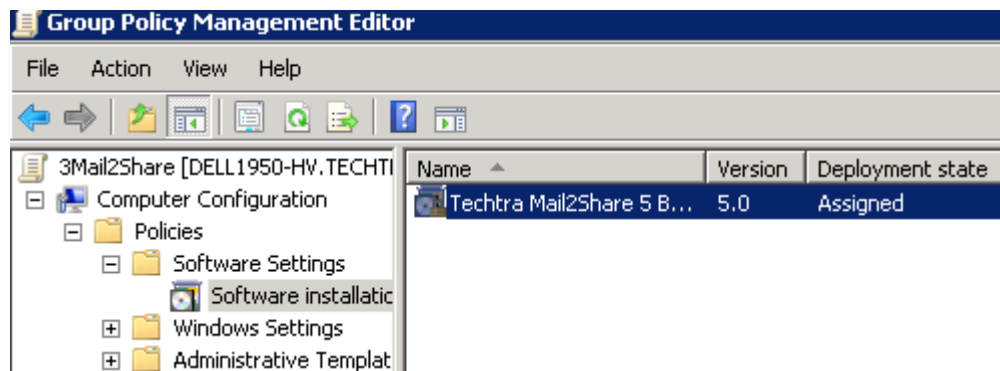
Group Policy Management Editor

File Action View Help

3Mail2Share [DELL1950-HV.TECHTI
Computer Configuration
Policies
Software Settings
Software installatic
Windows Settings
Administrative Templat

| Name | Version | Deployment state |
|---|---|---|
| Techtra Mail2Share 5 B... | 5.0 | Assigned |